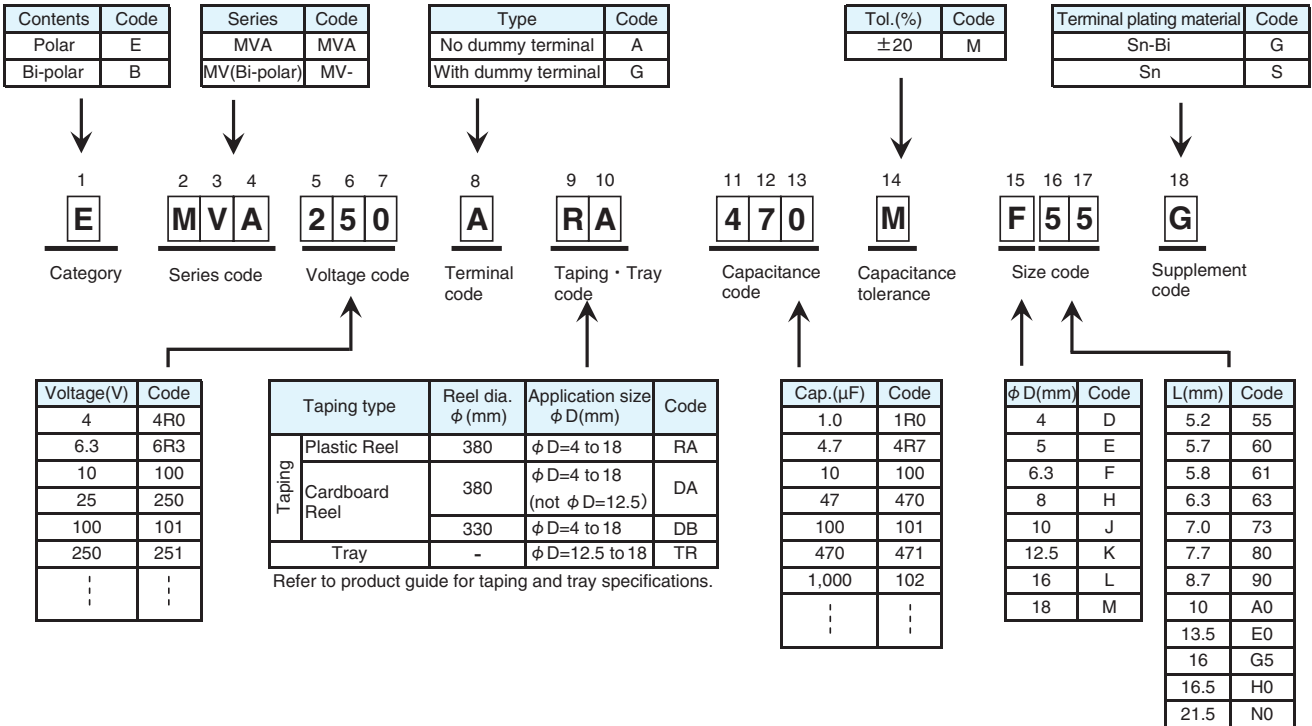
| Contents | Code |
|---|---|
| Polar | E |
| Bi-polar | B |

| Series | Code |
|---|---|
| MVA | MVA |
| MV(Bi-polar) | MV- |

| Type | Code |
|---|---|
| No dummy terminal | A |
| With dummy terminal | G |

| Tol.(%) | Code |
|---|---|
| ±20 | M |

| Terminal plating material | Code |
|---|---|
| Sn-Bi | G |
| Sn | S |

1 E Category

2 3 4 M V A Series code

5 6 7 2 5 0 Voltage code

8 A Terminal code

9 10 R A Taping・Tray code

11 12 13 4 7 0 Capacitance code

14 M Capacitance tolerance

15 16 17 F 5 5 Size code

18 G Supplement code

| Voltage(V) | Code |
|---|---|
| 4 | 4R0 |
| 6.3 | 6R3 |
| 10 | 100 |
| 25 | 250 |
| 100 | 101 |
| 250 | 251 |
| ⋮ | ⋮ |

| Taping type | | Reel dia. $\phi$(mm) | Application size $\phi$D(mm) | Code |
|---|---|---|---|---|
| Taping | Plastic Reel | 380 | $\phi$D=4 to 18 | RA |
| Taping | Cardboard Reel | 380 | $\phi$D=4 to 18 (not $\phi$D=12.5) | DA |
| Taping | Cardboard Reel | 330 | $\phi$D=4 to 18 | DB |
| Tray | | - | $\phi$D=12.5 to 18 | TR |

Refer to product guide for taping and tray specifications.

| Cap.(μF) | Code |
|---|---|
| 1.0 | 1R0 |
| 4.7 | 4R7 |
| 10 | 100 |
| 47 | 470 |
| 100 | 101 |
| 470 | 471 |
| 1,000 | 102 |
| ⋮ | ⋮ |

| $\phi$D(mm) | Code |
|---|---|
| 4 | D |
| 5 | E |
| 6.3 | F |
| 8 | H |
| 10 | J |
| 12.5 | K |
| 16 | L |
| 18 | M |

| L(mm) | Code |
|---|---|
| 5.2 | 55 |
| 5.7 | 60 |
| 5.8 | 61 |
| 6.3 | 63 |
| 7.0 | 73 |
| 7.7 | 80 |
| 8.7 | 90 |
| 10 | A0 |
| 13.5 | E0 |
| 16 | G5 |
| 16.5 | H0 |
| 21.5 | N0 |